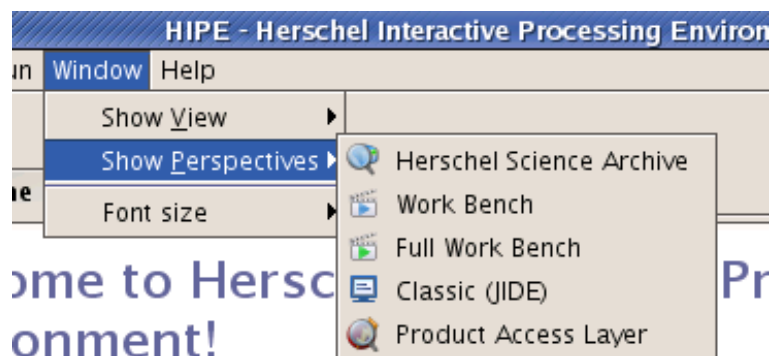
HIPE - Herschel Interactive Processing Environ

un Window Help

Show View

Show Perspectives

Font size

Herschel Science Archive

Work Bench

Full Work Bench

Classic (JIDE)

Product Access Layer

ne

ome to Hersc Pr
onment!